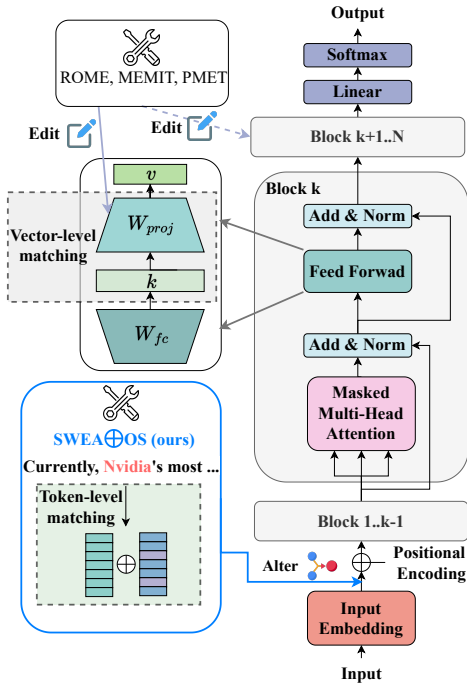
ROME, MEMIT, PMET

Edit

Edit

Output

Softmax

Linear

Block k+1..N

Block k

$v$

$W_{proj}$

Vector-level matching

$k$

$W_{fc}$

Add & Norm

Feed Forwad

Add & Norm

Masked Multi-Head Attention

SWEA$\oplus$OS (ours)

Currently, Nvidia's most ...

Token-level matching

$\oplus$

Block 1..k-1

Alter

Positional Encoding

Input Embedding

Input